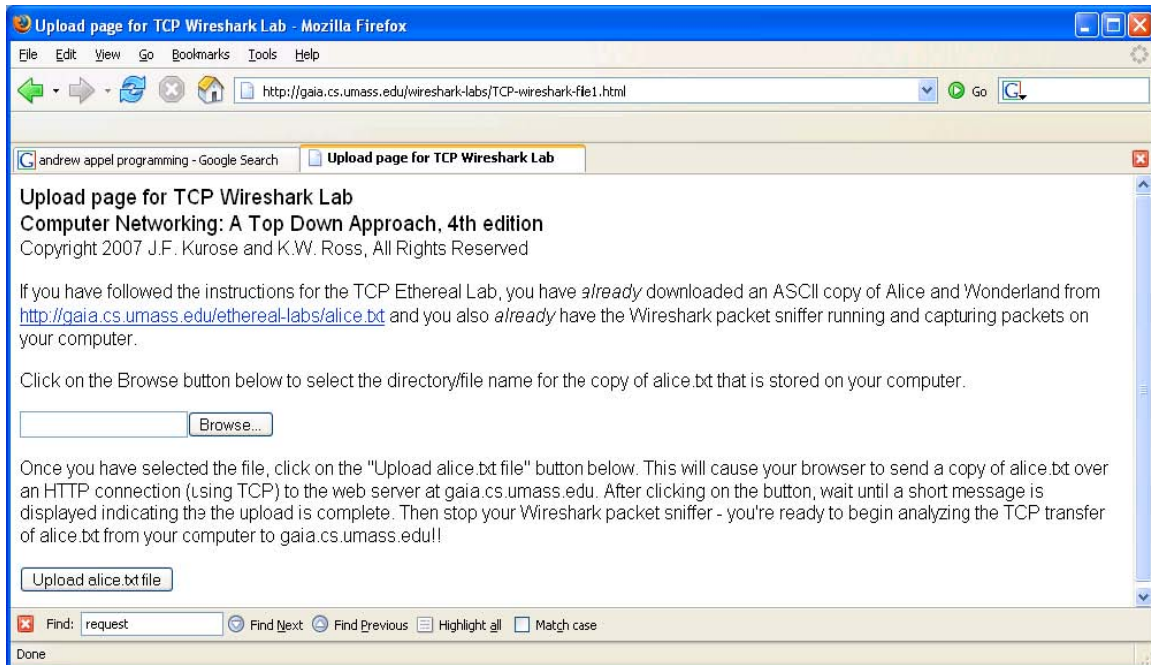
Upload page for TCP Wireshark Lab - Mozilla Firefox

File Edit View Go Bookmarks Tools Help

http://gaia.cs.umass.edu/wireshark-labs/TCP-wireshark-file1.html

Go

andrew appel programming - Google Search

Upload page for TCP Wireshark Lab

Upload page for TCP Wireshark Lab
Computer Networking: A Top Down Approach, 4th edition
Copyright 2007 J.F. Kurose and K.W. Ross, All Rights Reserved

If you have followed the instructions for the TCP Ethereal Lab, you have already downloaded an ASCII copy of Alice and Wonderland from http://gaia.cs.umass.edu/ethereal-labs/alice.txt and you also already have the Wireshark packet sniffer running and capturing packets on your computer.

Click on the Browse button below to select the directory/file name for the copy of alice.txt that is stored on your computer.

Browse...

Once you have selected the file, click on the "Upload alice.txt file" button below. This will cause your browser to send a copy of alice.txt over an HTTP connection (using TCP) to the web server at gaia.cs.umass.edu. After clicking on the button, wait until a short message is displayed indicating the the upload is complete. Then stop your Wireshark packet sniffer - you're ready to begin analyzing the TCP transfer of alice.txt from your computer to gaia.cs.umass.edu!!

Upload alice.txt file

Find: request Find Next Find Previous Highlight all Match case

Done